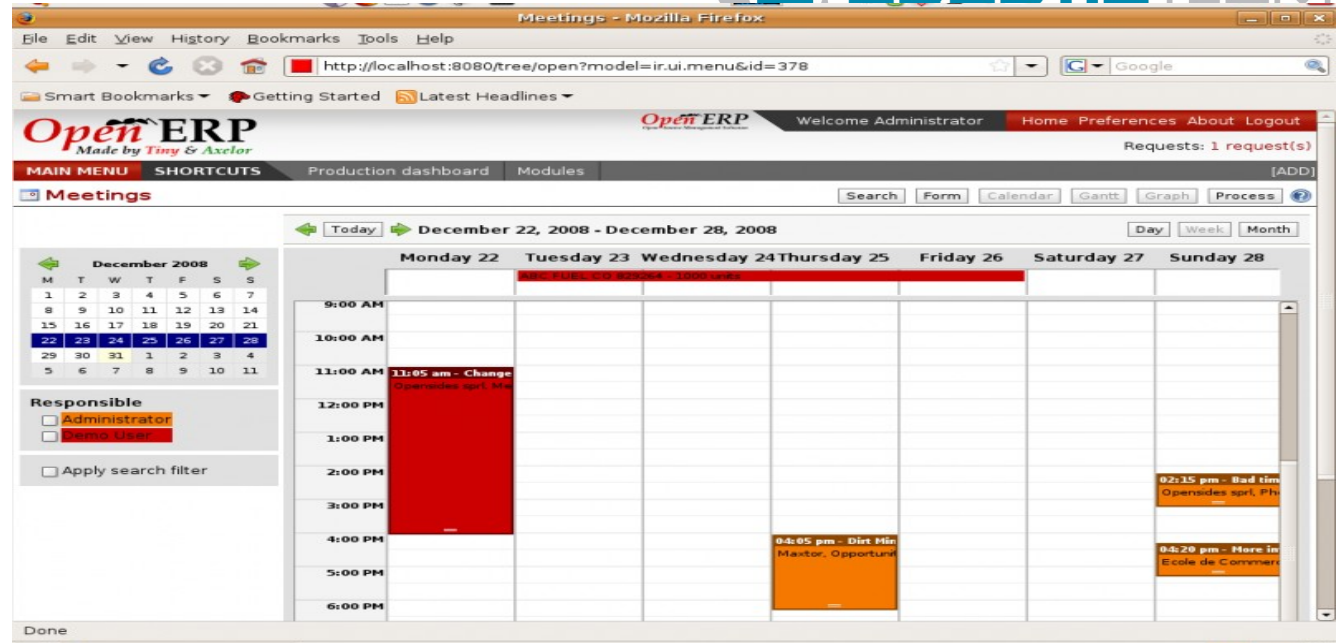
Meetings - Mozilla Firefox

File Edit View History Bookmarks Tools Help

http://localhost:8080/tree/open?model=ir.ui.menu&id=378

Google

Smart Bookmarks Getting Started Latest Headlines

Open ERP Made by Tiny & Axelor

Open ERP

Welcome Administrator

Home Preferences About Logout

Requests: 1 request(s)

MAIN MENU SHORTCUTS Production dashboard Modules [ADD]

Meetings

Search Form Calendar Gantt Graph Process

Today December 22, 2008 - December 28, 2008

Day Week Month

December 2008

| M | T | W | T | F | S | S |
|---|---|---|---|---|---|---|
| 1 | 2 | 3 | 4 | 5 | 6 | 7 |
| 8 | 9 | 10 | 11 | 12 | 13 | 14 |
| 15 | 16 | 17 | 18 | 19 | 20 | 21 |
| 22 | 23 | 24 | 25 | 26 | 27 | 28 |
| 29 | 30 | 31 | 1 | 2 | 3 | 4 |
| 5 | 6 | 7 | 8 | 9 | 10 | 11 |

Responsible
Administrator
Demo User

Apply search filter

Monday 22 Tuesday 23 Wednesday 24 Thursday 25 Friday 26 Saturday 27 Sunday 28

ABC FUEL CO 829264 - 1000 units

9:00 AM
10:00 AM
11:00 AM
12:00 PM
1:00 PM
2:00 PM
3:00 PM
4:00 PM
5:00 PM
6:00 PM

11:05 am - Change
Opensides sprl, Me

04:05 pm - Dirt Min
Maxtor, Opportunit

02:15 pm - Bad tim
Opensides sprl, Ph

04:20 pm - More in
Ecole de Commerc

Done